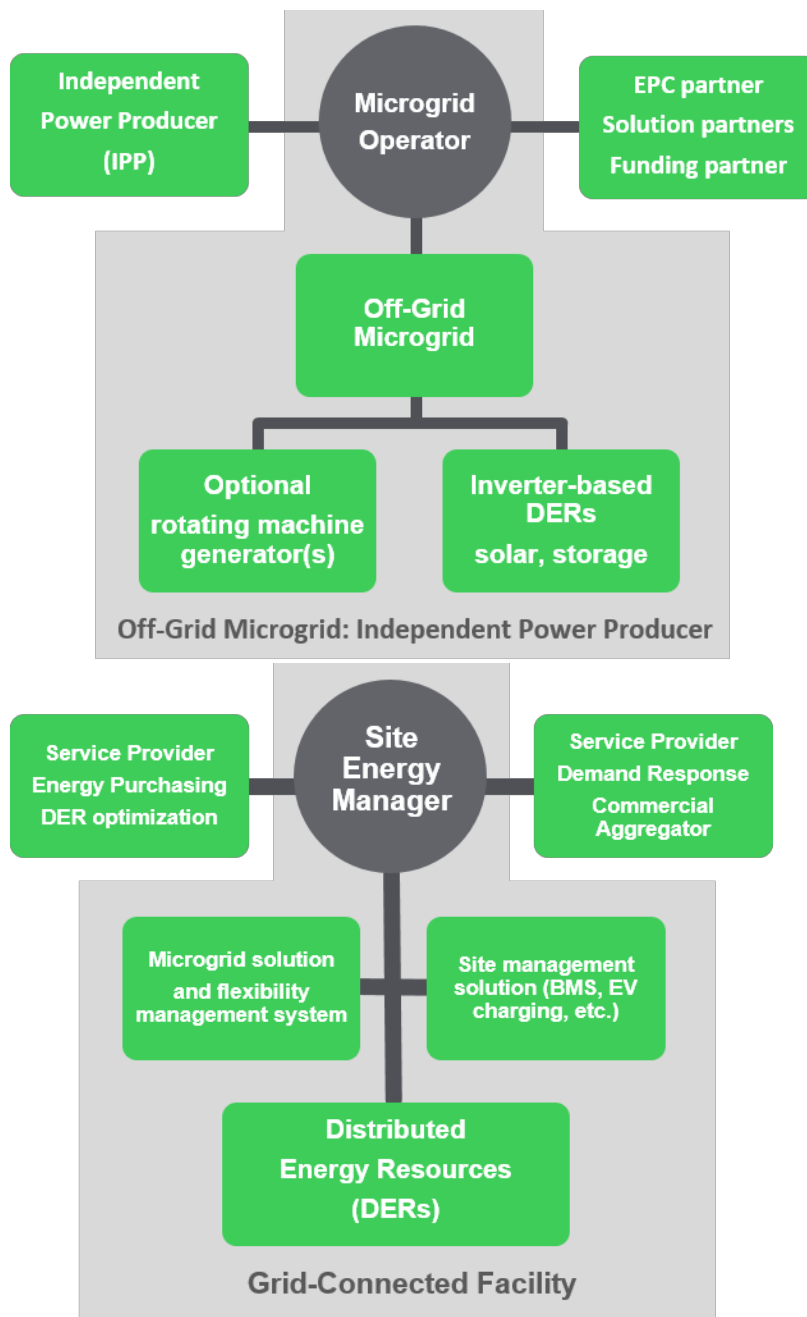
Independent Power Producer (IPP)

Microgrid Operator

EPC partner
Solution partners
Funding partner

Off-Grid Microgrid

Optional rotating machine generator(s)

Inverter-based DERs
solar, storage

Off-Grid Microgrid: Independent Power Producer

Service Provider
Energy Purchasing
DER optimization

Site Energy Manager

Service Provider
Demand Response
Commercial Aggregator

Microgrid solution and flexibility management system

Site management solution (BMS, EV charging, etc.)

Distributed Energy Resources (DERs)

Grid-Connected Facility